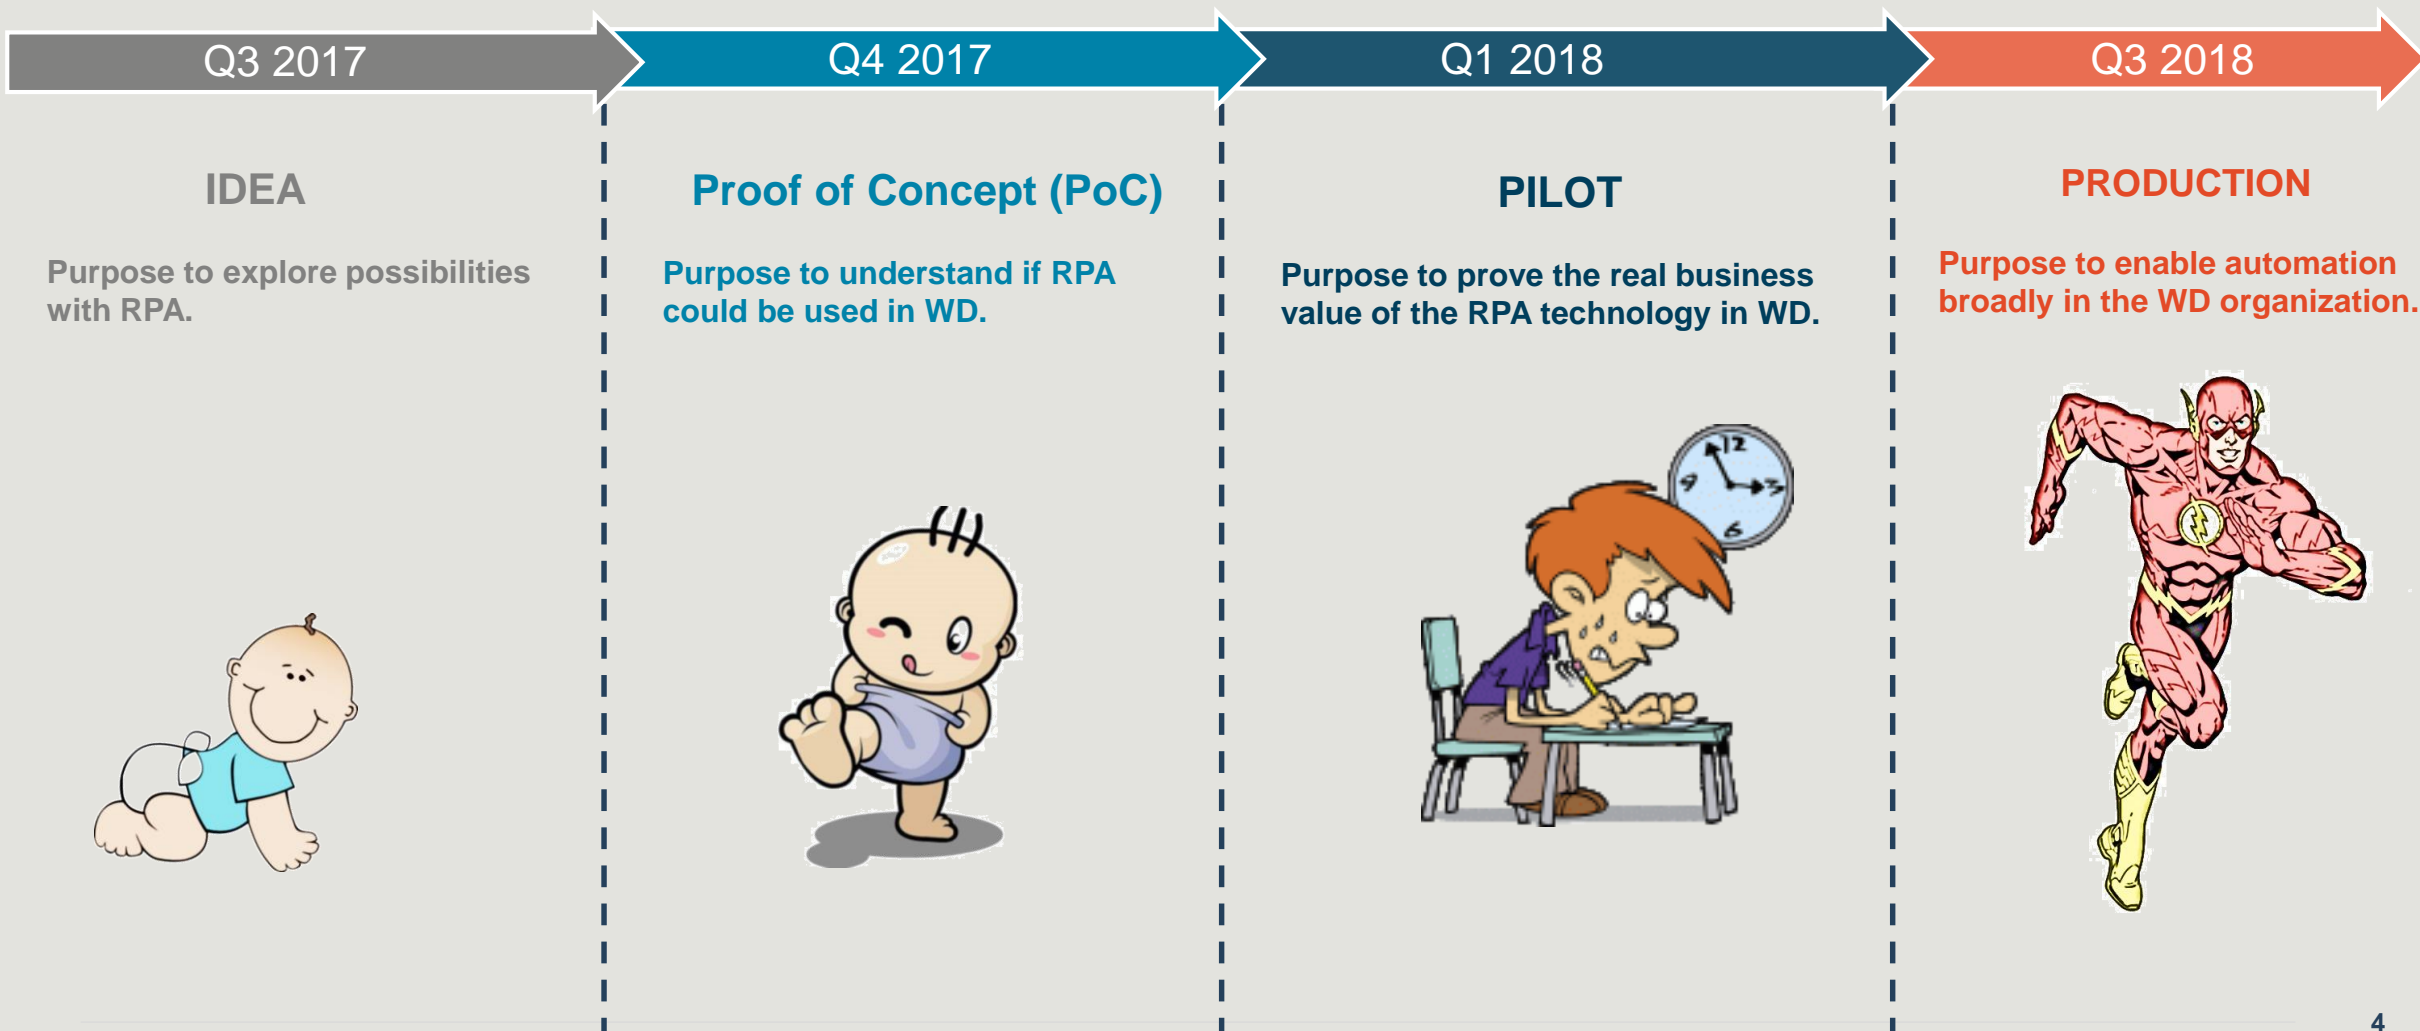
Q3 2017

IDEA

Purpose to explore possibilities with RPA.

Q4 2017

Proof of Concept (PoC)

Purpose to understand if RPA could be used in WD.

Q1 2018

PILOT

Purpose to prove the real business value of the RPA technology in WD.

12
3
6
9

Q3 2018

PRODUCTION

Purpose to enable automation broadly in the WD organization.

4